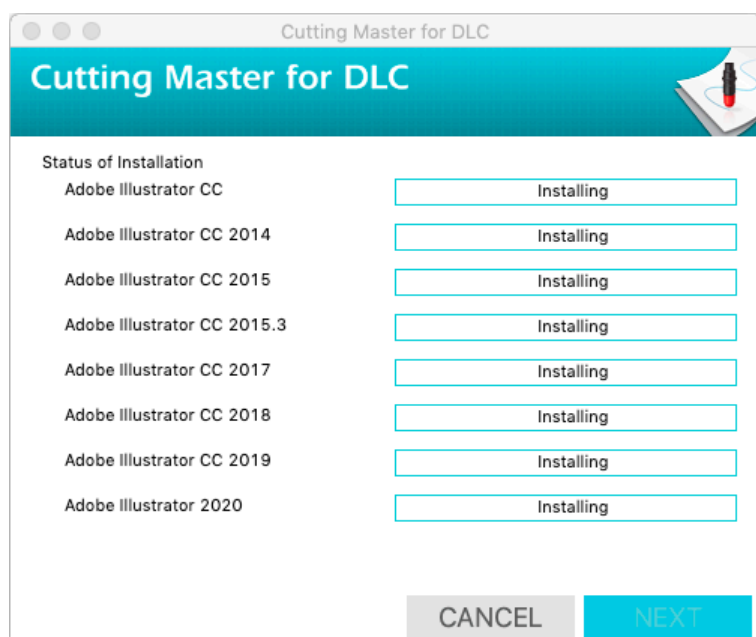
Cutting Master for DLC

Cutting Master for DLC

Status of Installation

| | |
|---|---|
| Adobe Illustrator CC | Installing |
| Adobe Illustrator CC 2014 | Installing |
| Adobe Illustrator CC 2015 | Installing |
| Adobe Illustrator CC 2015.3 | Installing |
| Adobe Illustrator CC 2017 | Installing |
| Adobe Illustrator CC 2018 | Installing |
| Adobe Illustrator CC 2019 | Installing |
| Adobe Illustrator 2020 | Installing |

CANCEL NEXT